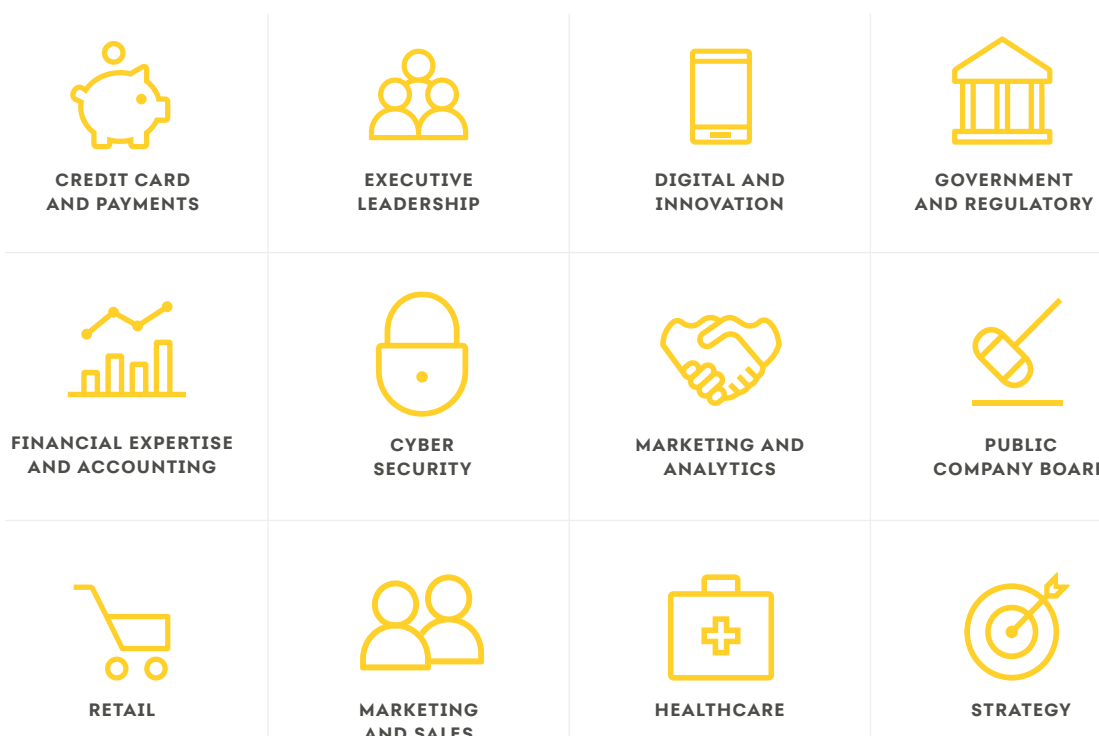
CREDIT CARD AND PAYMENTS

EXECUTIVE LEADERSHIP

DIGITAL AND INNOVATION

GOVERNMENT AND REGULATORY

FINANCIAL EXPERTISE AND ACCOUNTING

CYBER SECURITY

MARKETING AND ANALYTICS

PUBLIC COMPANY BOAR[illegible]

RETAIL

MARKETING AND SALES

HEALTHCARE

STRATEGY